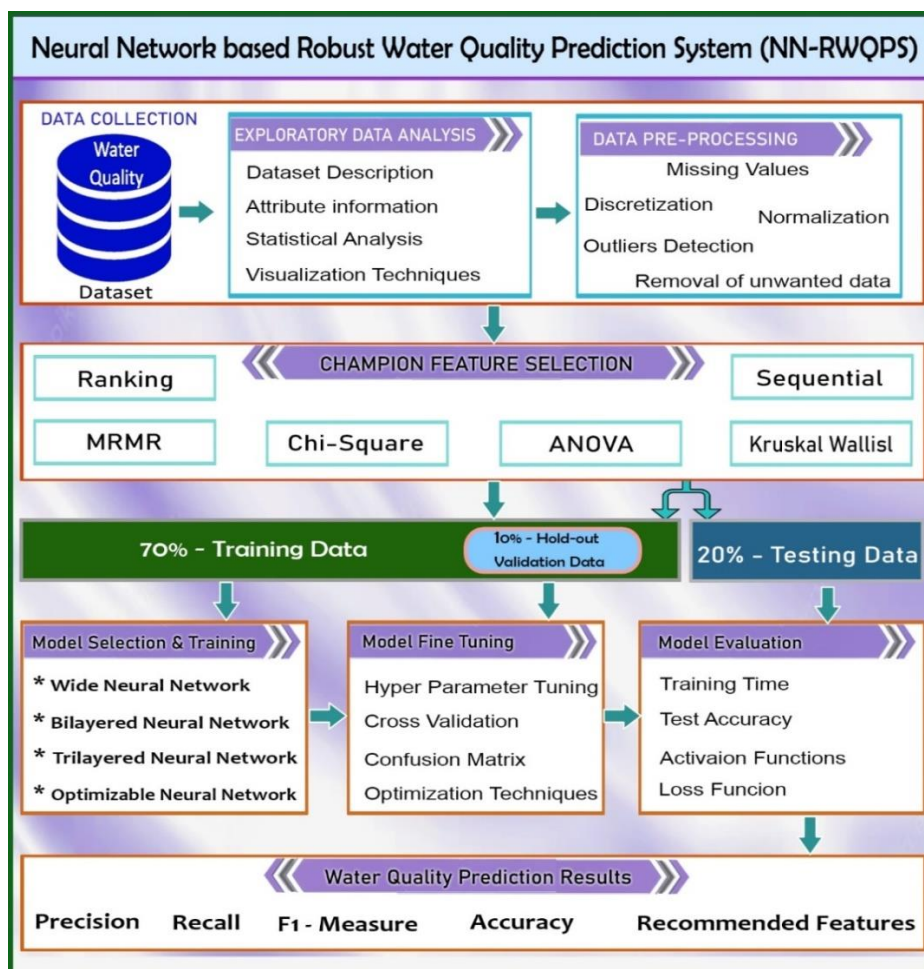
Neural Network based Robust Water Quality Prediction System (NN-RWQPS)

DATA COLLECTION

Water Quality

Dataset

EXPLORATORY DATA ANALYSIS

Dataset Description

Attribute information

Statistical Analysis

Visualization Techniques

DATA PRE-PROCESSING

Missing Values

Discretization

Normalization

Outliers Detection

Removal of unwanted data

CHAMPION FEATURE SELECTION

Ranking

Sequential

MRMR

Chi-Square

ANOVA

Kruskal Wallisl

70% - Training Data

10% - Hold-out Validation Data

20% - Testing Data

Model Selection & Training

* Wide Neural Network

* Bilayered Neural Network

* Trilayered Neural Network

* Optimizable Neural Network

Model Fine Tuning

Hyper Parameter Tuning

Cross Validation

Confusion Matrix

Optimization Techniques

Model Evaluation

Training Time

Test Accuracy

Activaion Functions

Loss Funcion

Water Quality Prediction Results

Precision

Recall

F1 - Measure

Accuracy

Recommended Features